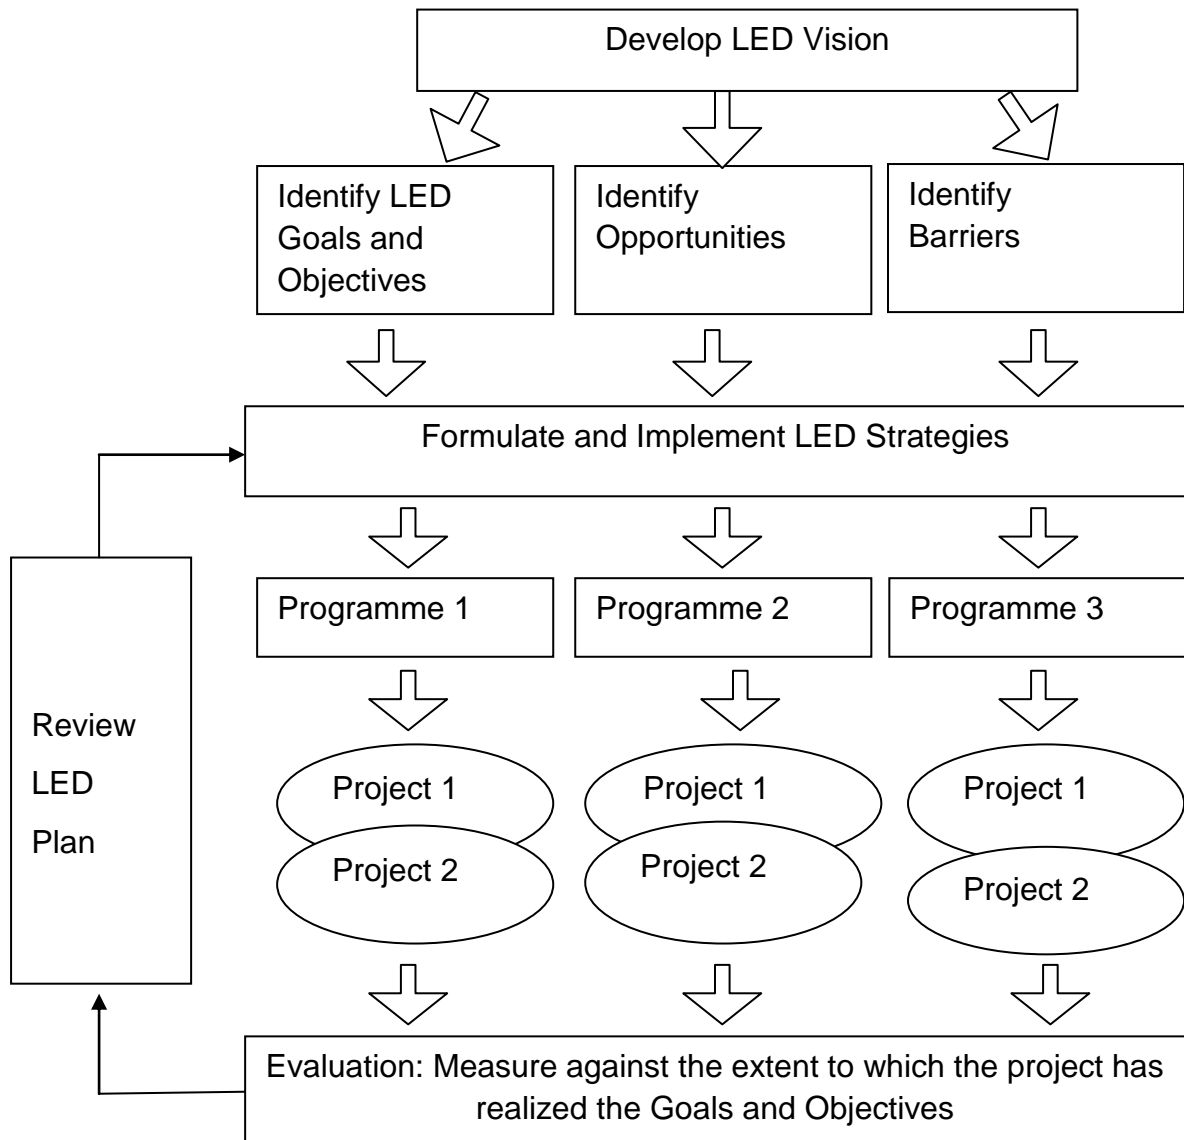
Develop LED Vision

Identify LED Goals and Objectives

Identify Opportunities

Identify Barriers

Formulate and Implement LED Strategies

Programme 1

Programme 2

Programme 3

Project 1

Project 2

Project 1

Project 2

Project 1

Project 2

Review LED Plan

Evaluation: Measure against the extent to which the project has realized the Goals and Objectives